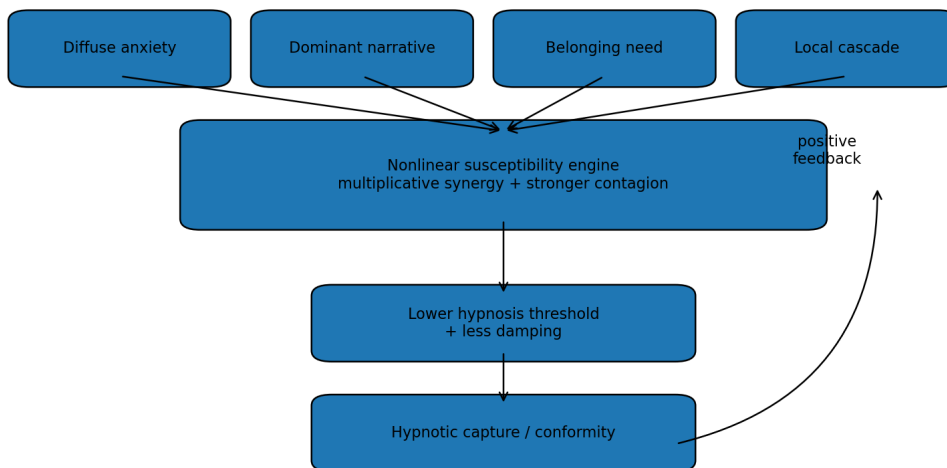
Diffuse anxiety

Dominant narrative

Belonging need

Local cascade

Nonlinear susceptibility engine
multiplicative synergy + stronger contagion

positive feedback

Lower hypnosis threshold + less damping

Hypnotic capture / conformity